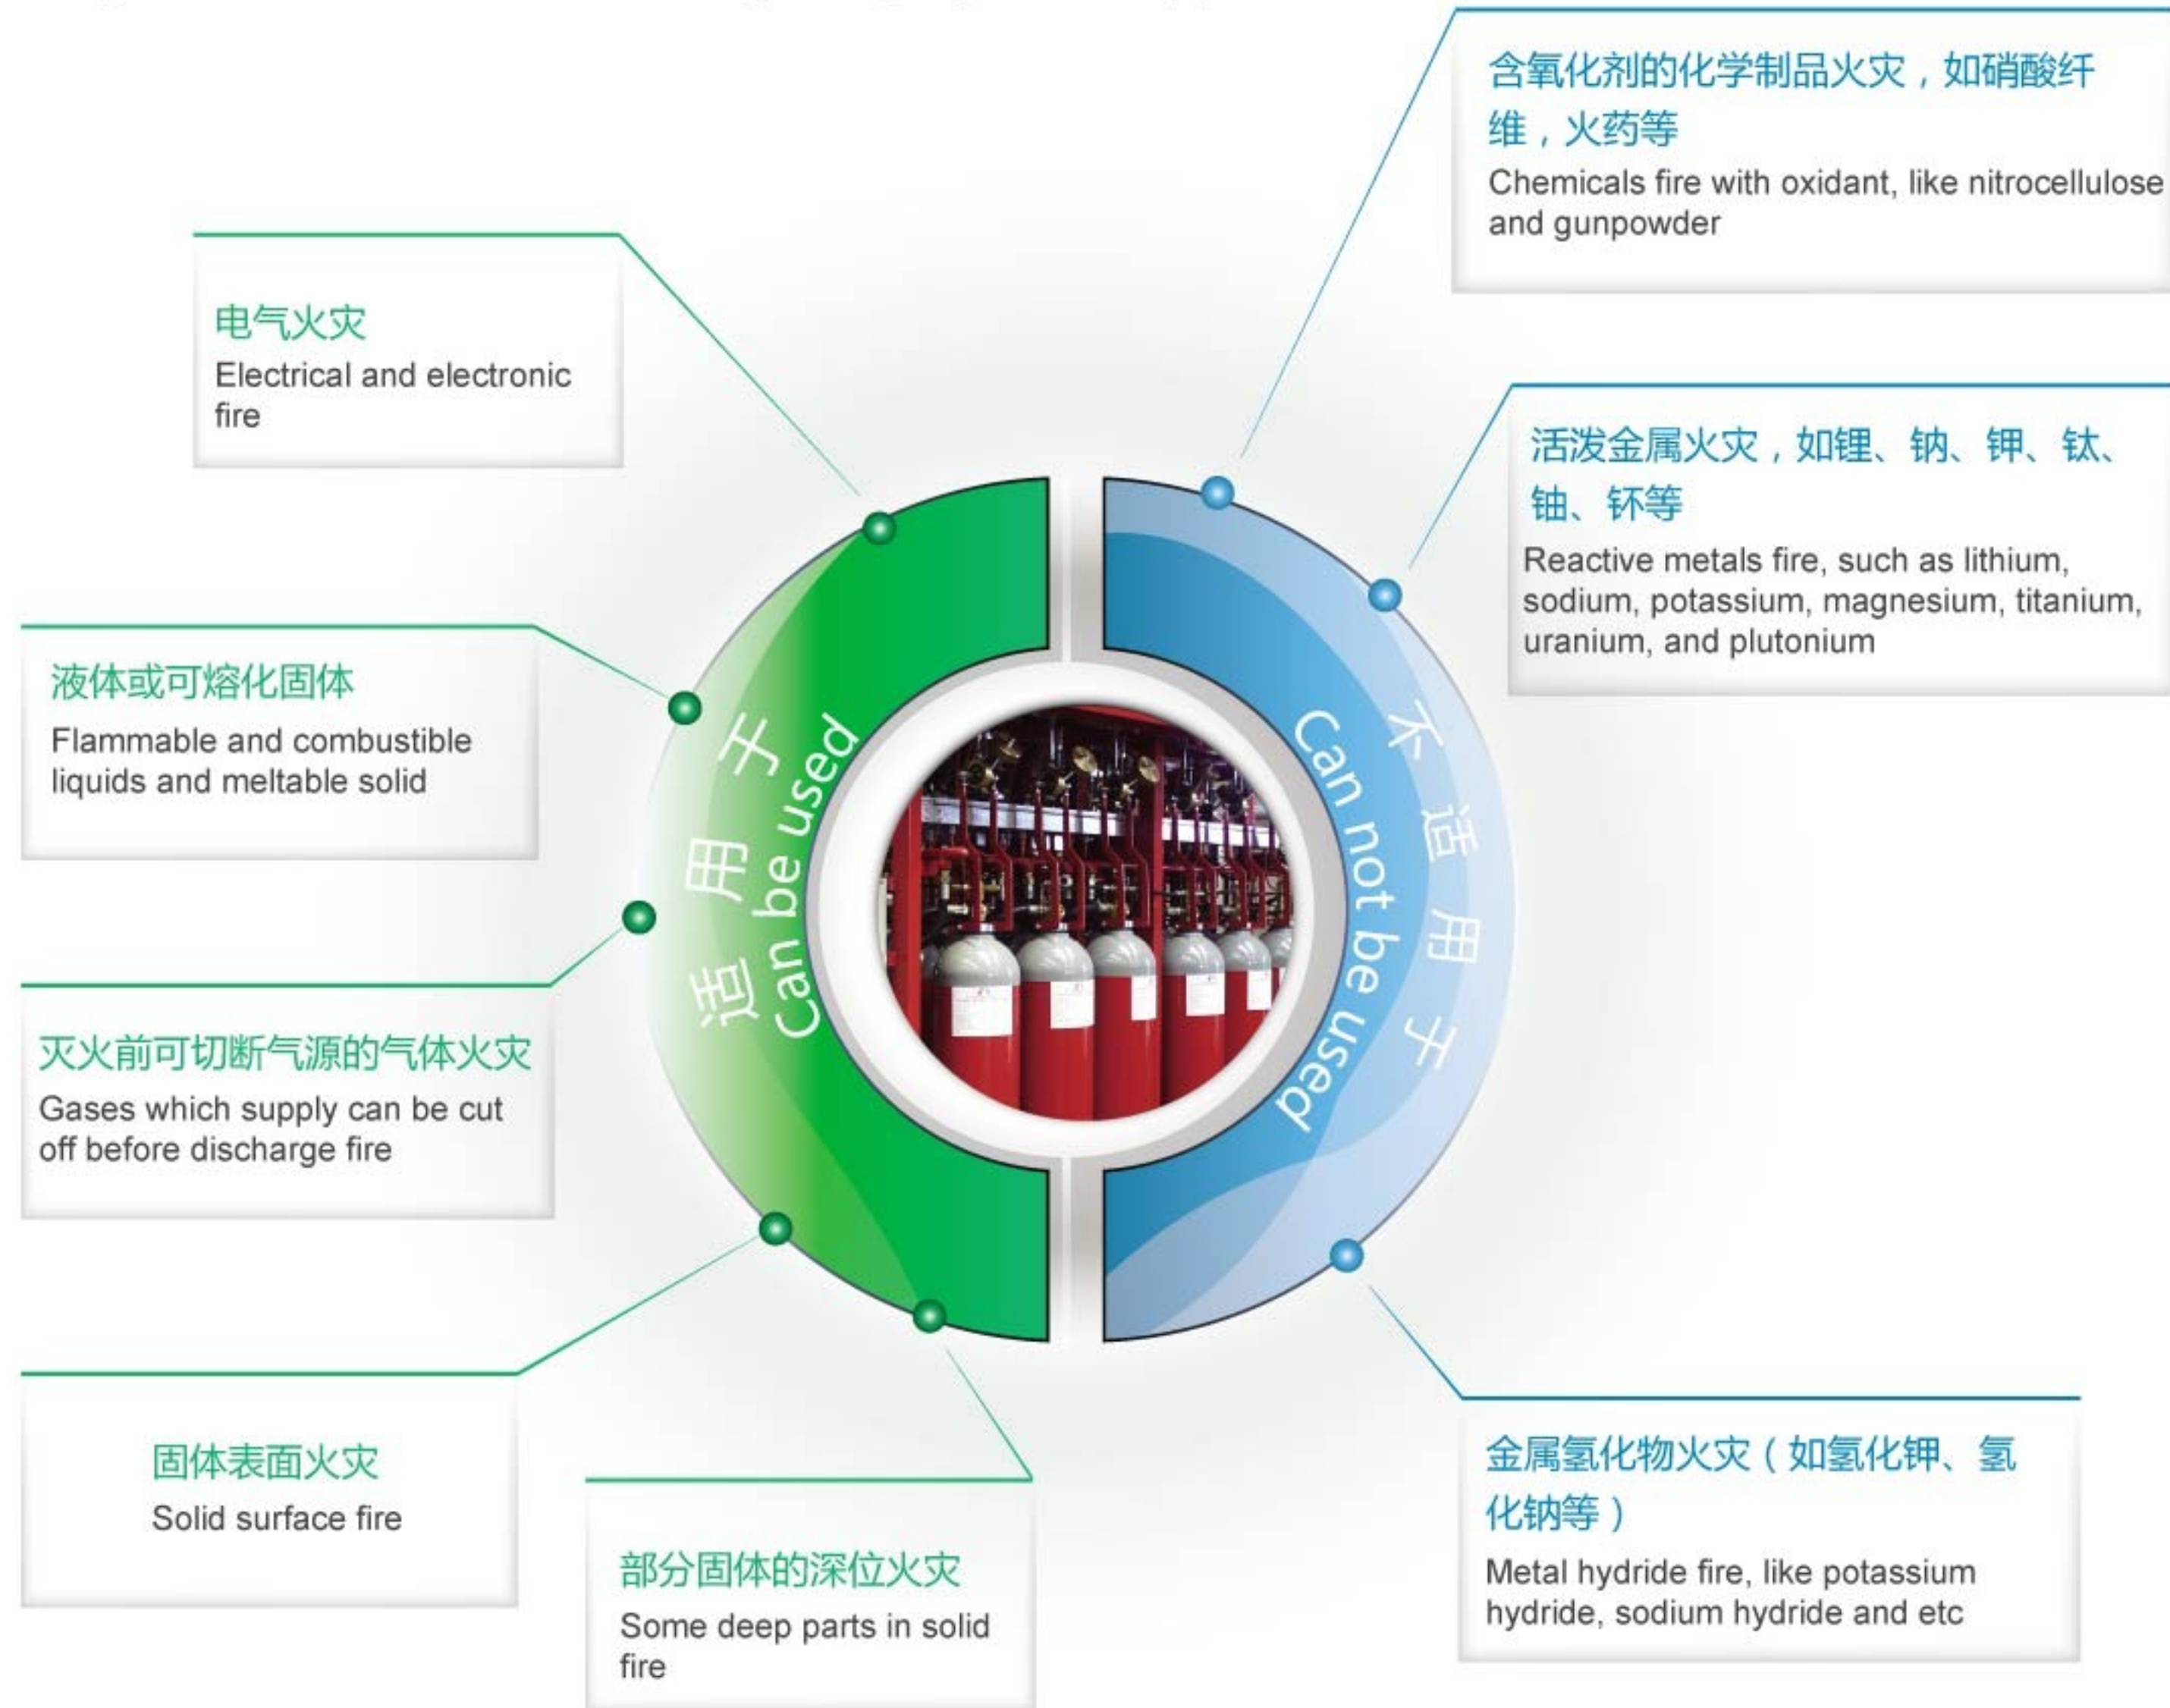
含氧化剂的化学制品火灾，如硝酸纤维，火药等
Chemicals fire with oxidant, like nitrocellulose and gunpowder

电气火灾
Electrical and electronic fire

活泼金属火灾，如锂、钠、钾、钛、铀、钚等
Reactive metals fire, such as lithium, sodium, potassium, magnesium, titanium, uranium, and plutonium

液体或可熔化固体
Flammable and combustible liquids and meltable solid

适用于
Can be used

不适用于
Can not be used

灭火前可切断气源的气体火灾
Gases which supply can be cut off before discharge fire

固体表面火灾
Solid surface fire

部分固体的深位火灾
Some deep parts in solid fire

金属氢化物火灾（如氢化钾、氢化钠等）
Metal hydride fire, like potassium hydride, sodium hydride and etc